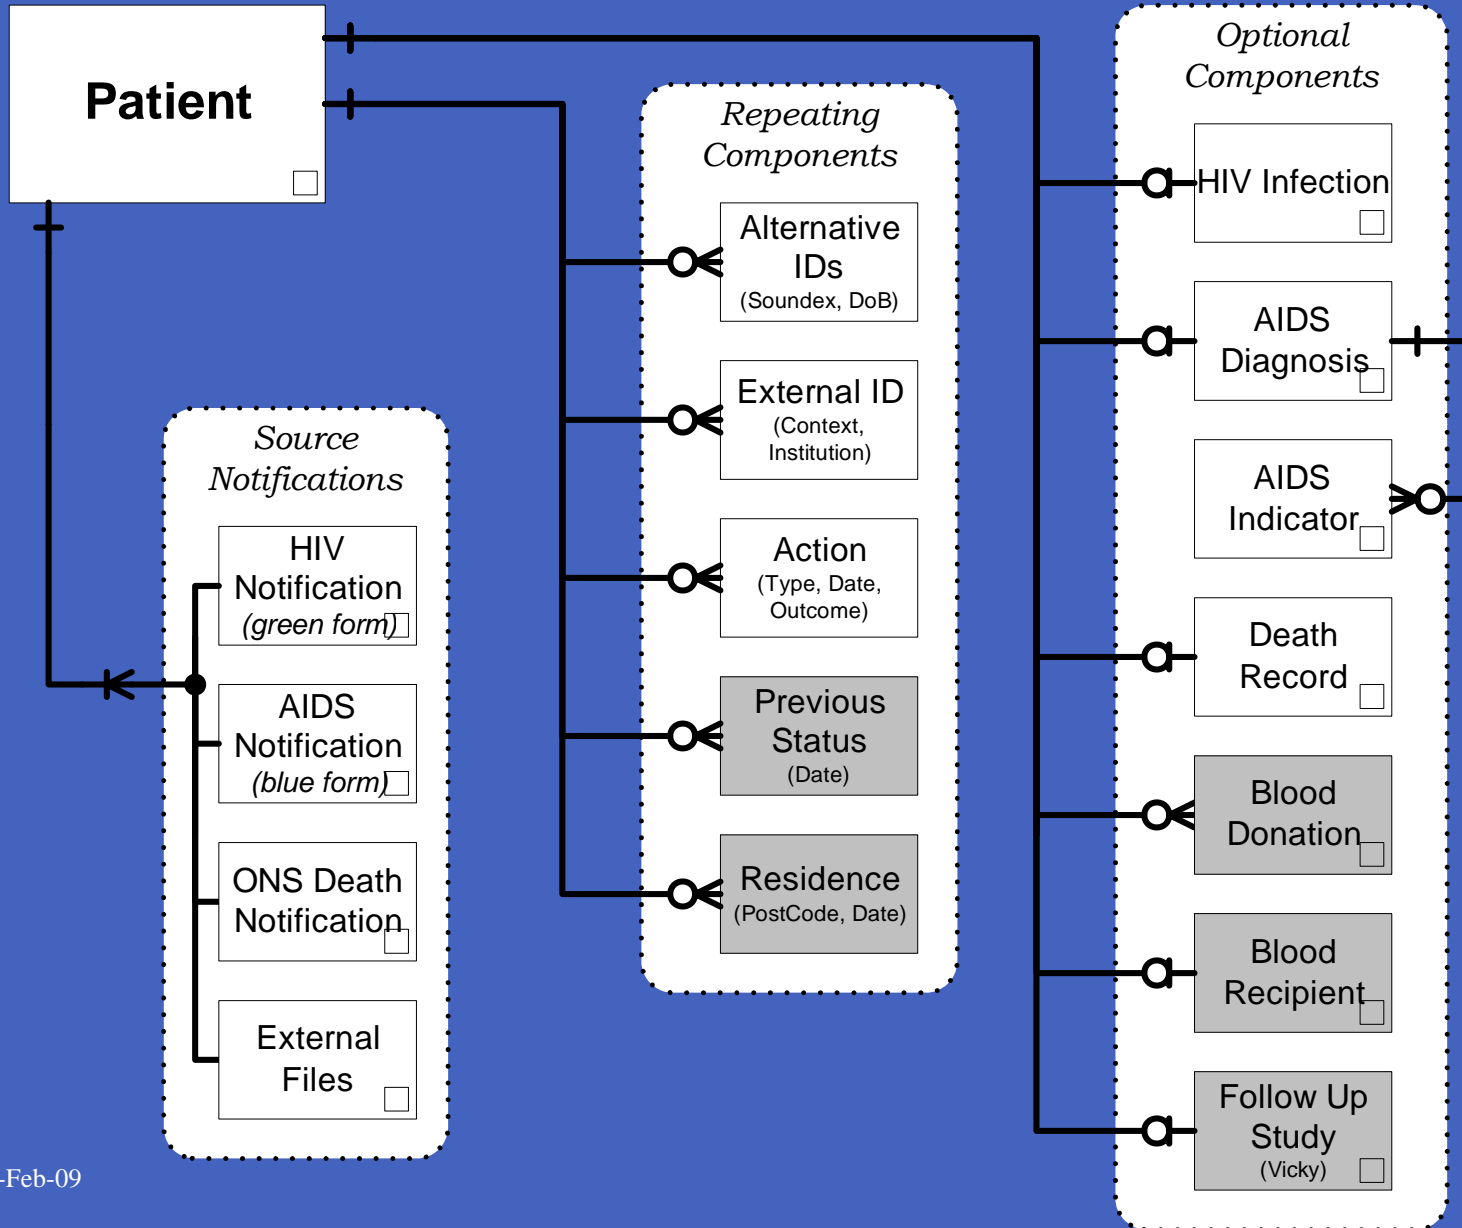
Patient

Source Notifications

HIV Notification (green form)

AIDS Notification (blue form)

ONS Death Notification

External Files

Repeating Components

Alternative IDs (Soundex, DoB)

External ID (Context, Institution)

Action (Type, Date, Outcome)

Previous Status (Date)

Residence (PostCode, Date)

Optional Components

HIV Infection

AIDS Diagnosis

AIDS Indicator

Death Record

Blood Donation

Blood Recipient

Follow Up Study (Vicky)

-Feb-09